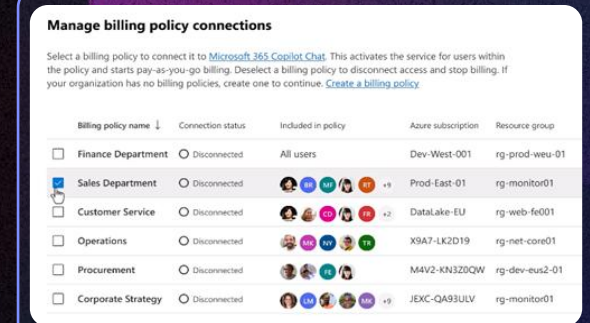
Manage billing policy connections

Select a billing policy to connect it to Microsoft 365 Copilot Chat. This activates the service for users within the policy and starts pay-as-you-go billing. Deselect a billing policy to disconnect access and stop billing. If your organization has no billing policies, create one to continue. Create a billing policy

| | Billing policy name ↓ | Connection status | Included in policy | Azure subscription | Resource group |
|---|---|---|---|---|---|
| ☐ | Finance Department | Disconnected | All users | Dev-West-001 | rg-prod-weu-01 |
| ☑ | Sales Department | Disconnected | BR MF RT +9 | Prod-East-01 | rg-monitor01 |
| ☐ | Customer Service | Disconnected | CD FR +2 | DataLake-EU | rg-web-fe001 |
| ☐ | Operations | Disconnected | MK NV TR | X9A7-LK2D19 | rg-net-core01 |
| ☐ | Procurement | Disconnected | FE MA | M4V2-KN3Z0QW | rg-dev-eus2-01 |
| ☐ | Corporate Strategy | Disconnected | LM ED MK +9 | JEXC-QA93ULV | rg-monitor01 |